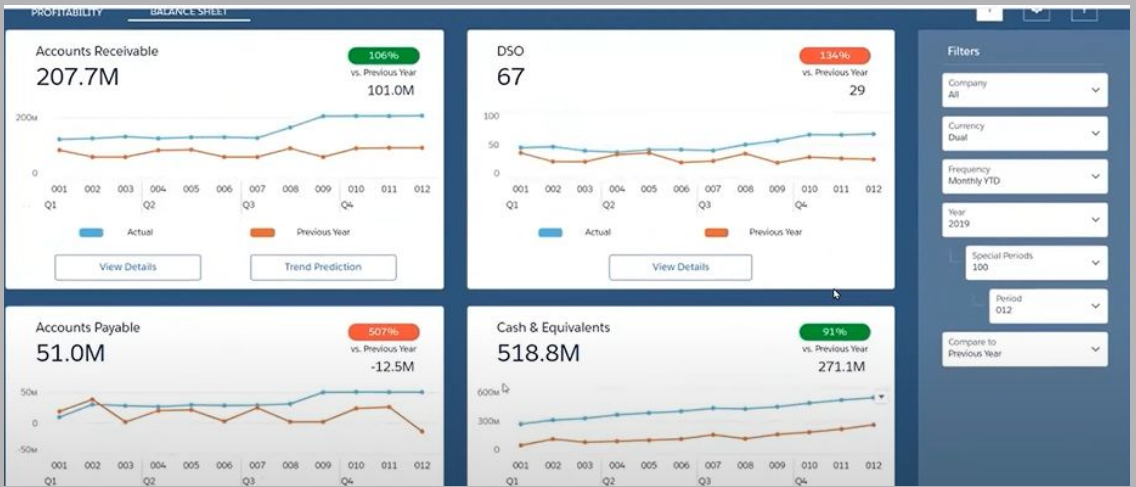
PROFITABILITY BALANCE SHEET

Accounts Receivable
207.7M
106%
vs. Previous Year
101.0M

200M
0
001 002 003 004 005 006 007 008 009 010 011 012
Q1 Q2 Q3 Q4
Actual Previous Year
View Details
Trend Prediction

DSO
67
134%
vs. Previous Year
29

100
50
0
001 002 003 004 005 006 007 008 009 010 011 012
Q1 Q2 Q3 Q4
Actual Previous Year
View Details

Filters
Company
All
Currency
Dual
Frequency
Monthly YTD
Year
2019
Special Periods
100
Period
012
Compare to
Previous Year

Accounts Payable
51.0M
507%
vs. Previous Year
-12.5M

50M
0
-50M
001 002 003 004 005 006 007 008 009 010 011 012
Q1 Q2 Q3 Q4

Cash & Equivalents
518.8M
91%
vs. Previous Year
271.1M

600M
300M
0
001 002 003 004 005 006 007 008 009 010 011 012
Q1 Q2 Q3 Q4